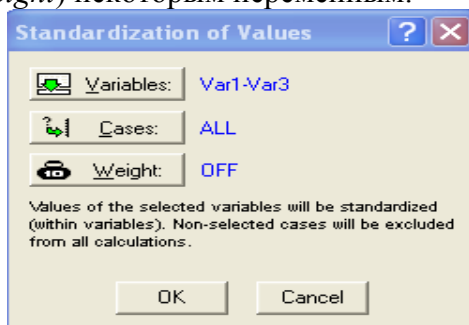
g.n) некоторым переменным.

Standardization of Values

Variables: Var1-Var3

Cases: ALL

Weight: OFF

Values of the selected variables will be standardized (within variables). Non-selected cases will be excluded from all calculations.

OK

Cancel